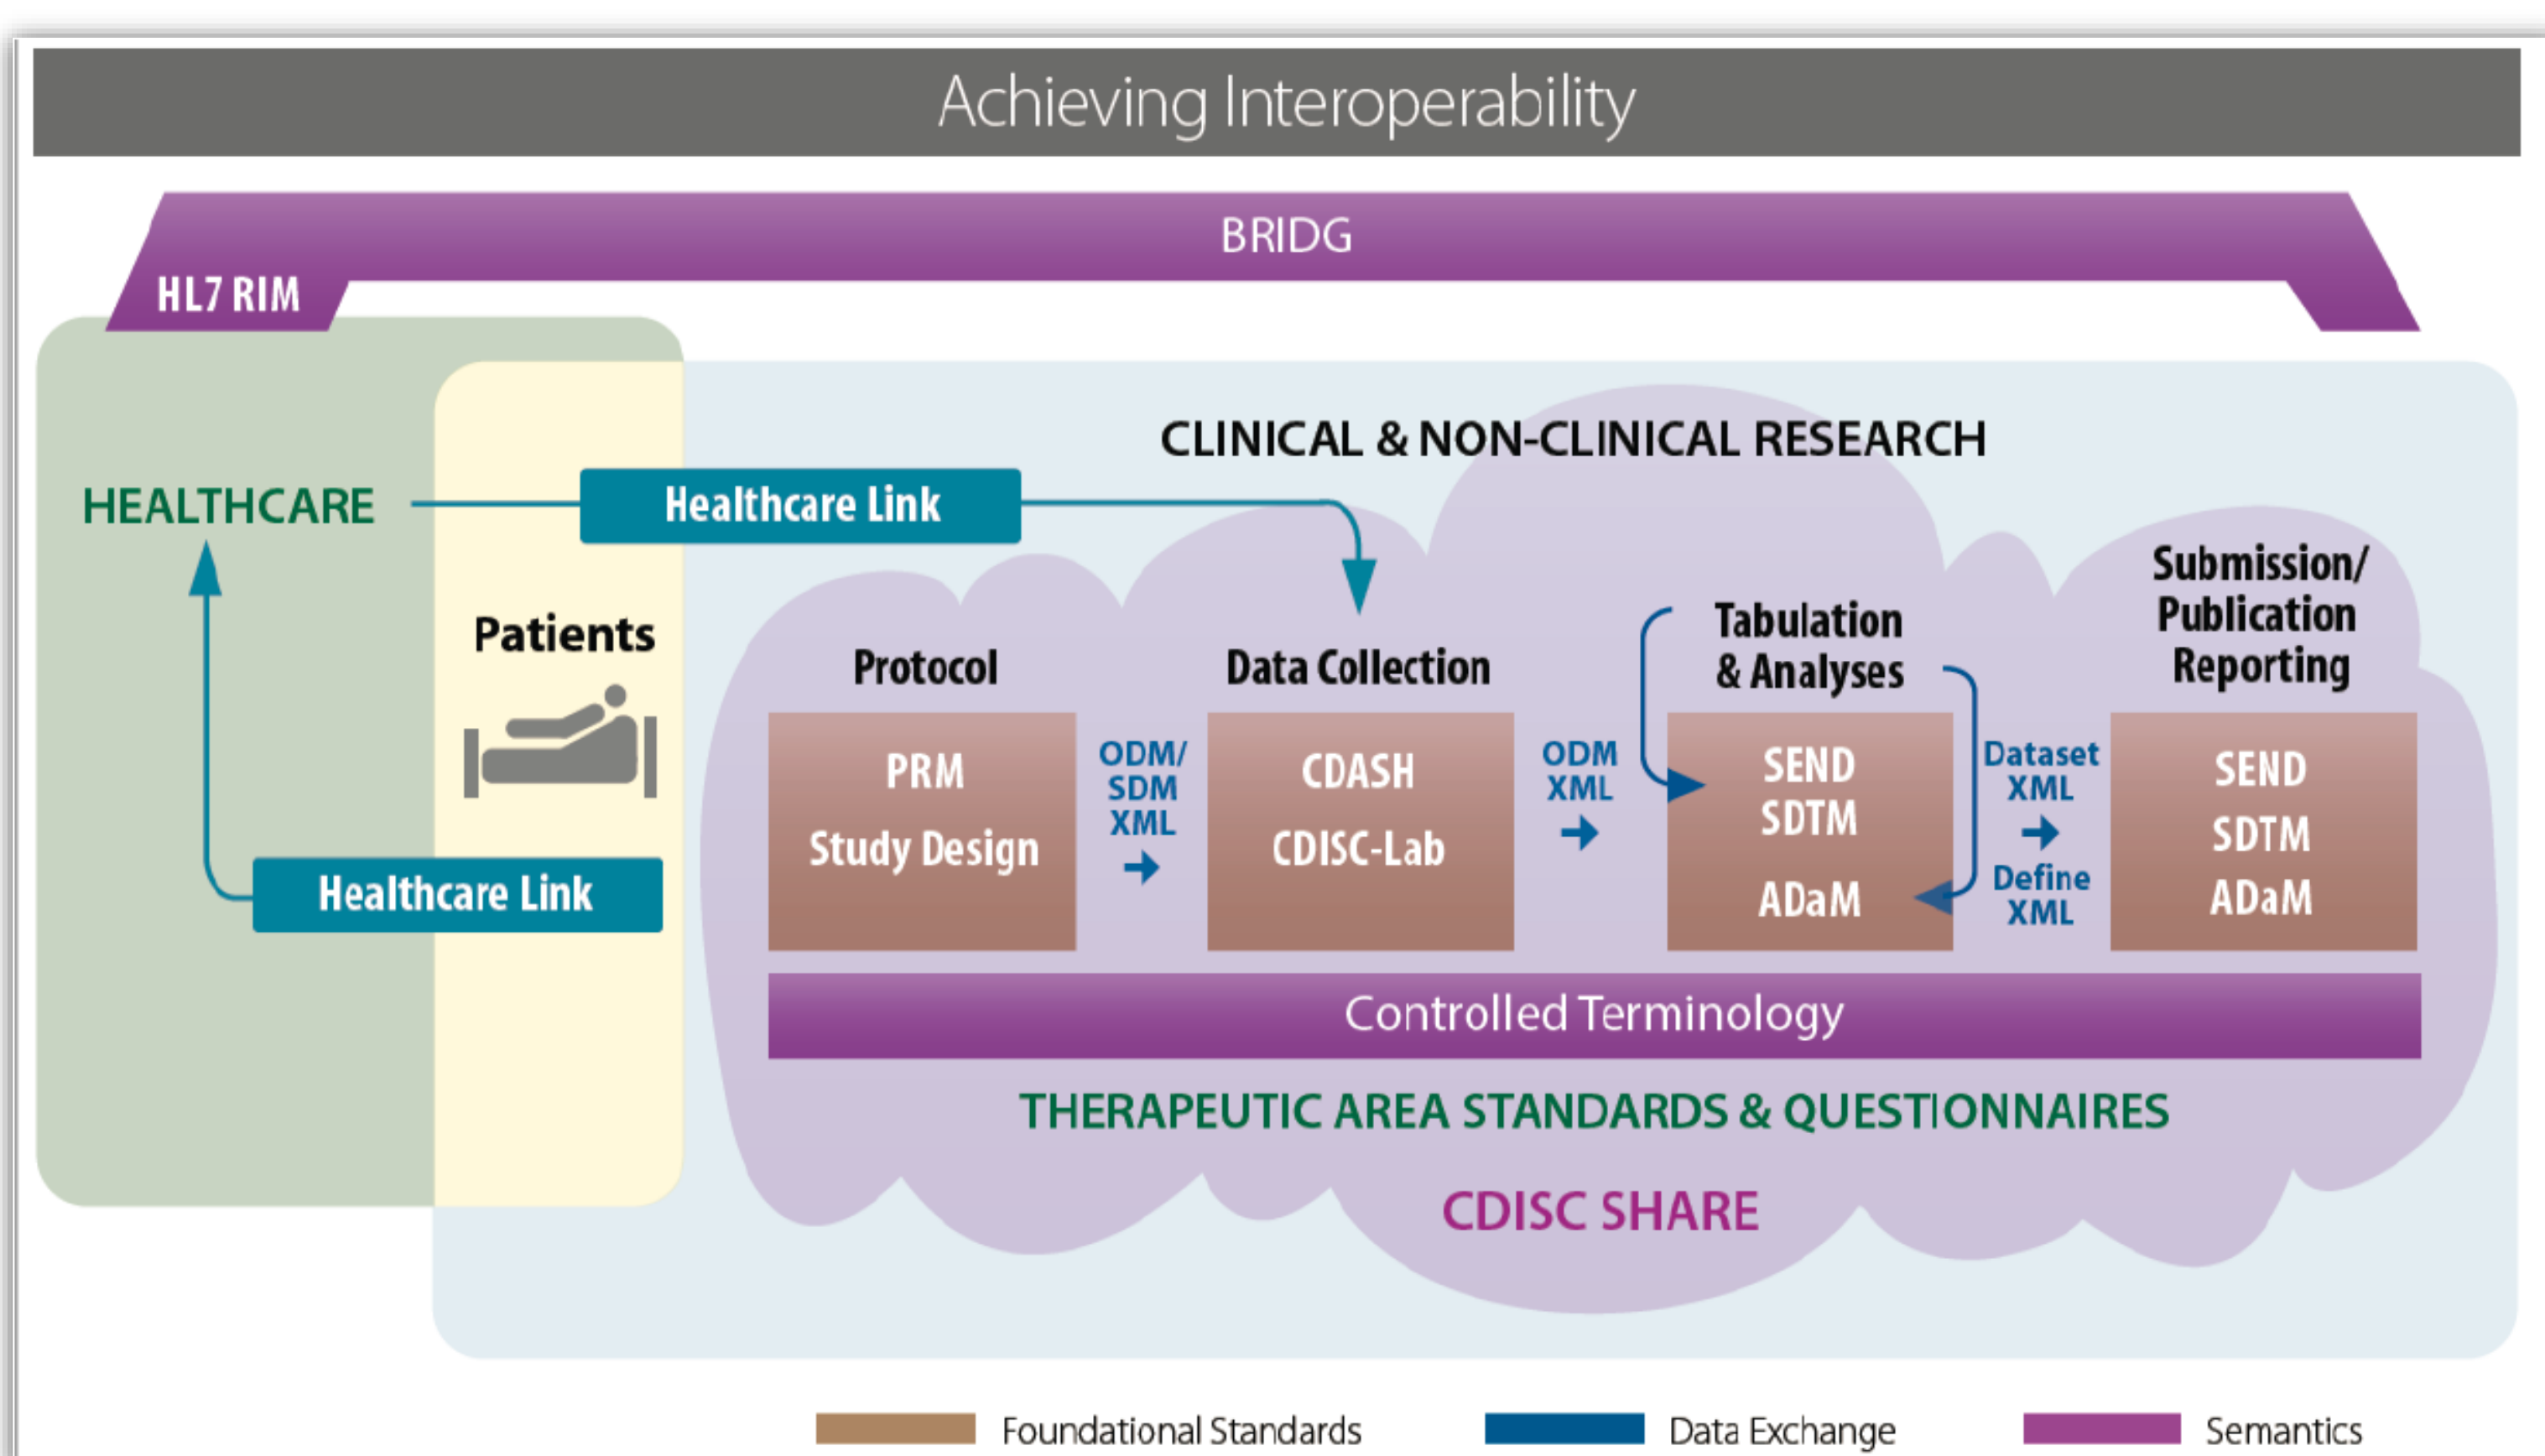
Achieving Interoperability

BRIDG

HL7 RIM

CLINICAL & NON-CLINICAL RESEARCH

HEALTHCARE

Healthcare Link

Patients

Healthcare Link

Protocol

PRM

Study Design

ODM/ SDM XML

Data Collection

CDASH

CDISC-Lab

ODM XML

Tabulation & Analyses

SEND

SDTM

ADaM

Dataset XML

Define XML

Submission/ Publication Reporting

SEND

SDTM

ADaM

Controlled Terminology

THERAPEUTIC AREA STANDARDS & QUESTIONNAIRES

CDISC SHARE

Foundational Standards

Data Exchange

Semantics